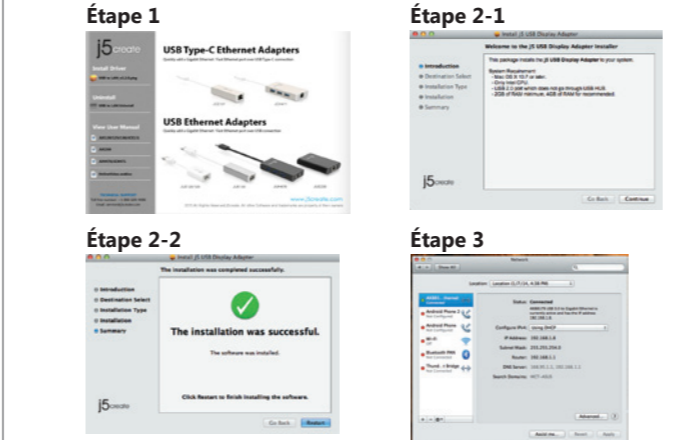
Étape 1

j5create

Install Driver

Uninstall

View User Manual

USB Type-C Ethernet Adapters

USB Ethernet Adapters

www.j5create.com

Étape 2-1

Install j5 USB Display Adapter

Welcome to the j5 USB Display Adapter Installer

Introduction
Destination Select
Installation Type
Installation
Summary

j5create

Go Back | Continue

Étape 2-2

Install j5 USB Display Adapter

The installation was completed successfully.

Introduction
Destination Select
Installation Type
Installation
Summary

The installation was successful.

The software was installed.

Click Restart to finish installing the software.

j5create

Go Back | Restart

Étape 3

Network

Show All

Location:

Status: Connected

Configure IPv4: Using DHCP

IP Address:

Subnet Mask:

Router:

DNS Server:

Search Domains:

Wi-Fi

Bluetooth PAN

Advanced...

Assist me... | Revert | Apply